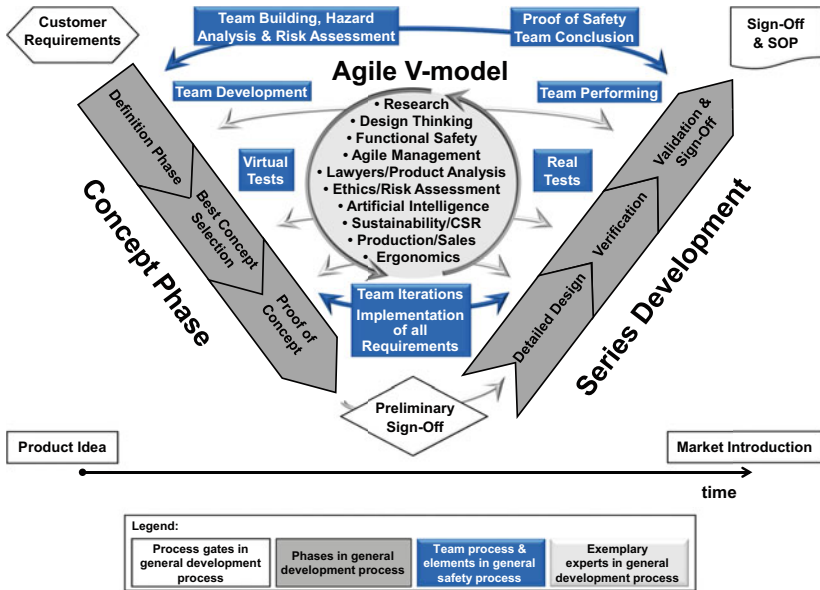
Customer Requirements

Team Building, Hazard Analysis & Risk Assessment

Proof of Safety Team Conclusion

Sign-Off & SOP

Agile V-model

Team Development

Team Performing

• Research
• Design Thinking
• Functional Safety
• Agile Management
• Lawyers/Product Analysis
• Ethics/Risk Assessment
• Artificial Intelligence
• Sustainability/CSR
• Production/Sales
• Ergonomics

Virtual Tests

Real Tests

Definition Phase

Best Concept Selection

Proof of Concept

Concept Phase

Validation & Sign-Off

Verification

Detailed Design

Series Development

Team Iterations

Implementation of all Requirements

Preliminary Sign-Off

Product Idea

Market Introduction

time

Legend:

Process gates in general development process

Phases in general development process

Team process & elements in general safety process

Exemplary experts in general development process